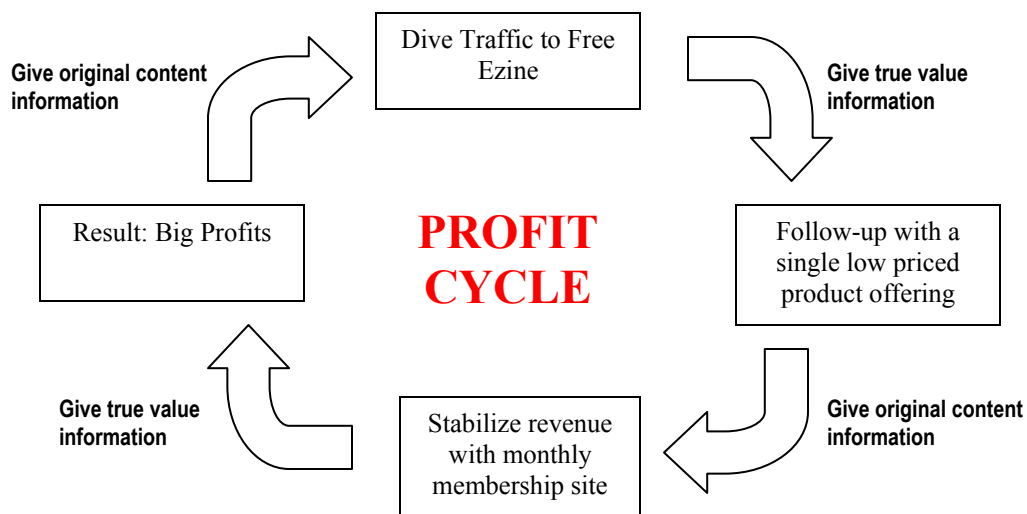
Dive Traffic to Free Ezine

Give true value information

Follow-up with a single low priced product offering

Give original content information

Stabilize revenue with monthly membership site

Give true value information

Result: Big Profits

Give original content information

PROFIT CYCLE